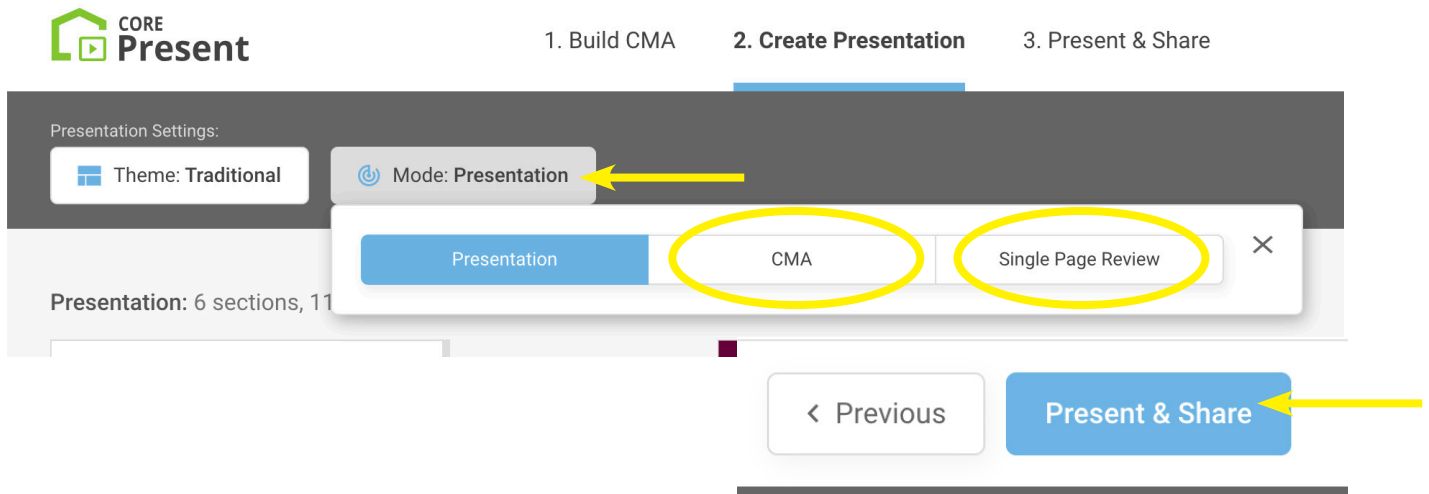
CORE
Present

1. Build CMA
2. Create Presentation
3. Present & Share

Presentation Settings:

Theme: Traditional

Mode: Presentation

Presentation
CMA
Single Page Review

✕

Presentation: 6 sections, 11

< Previous

Present & Share